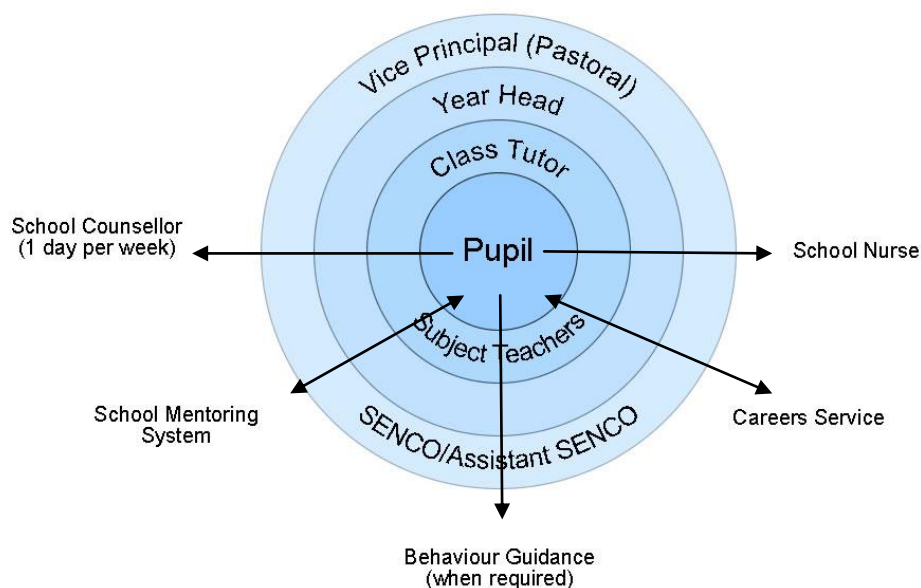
Vice Principal (Pastoral)

Year Head

Class Tutor

Pupil

Subject Teachers

SENCO/Assistant SENCO

School Counsellor (1 day per week)

School Nurse

School Mentoring System

Careers Service

Behaviour Guidance (when required)